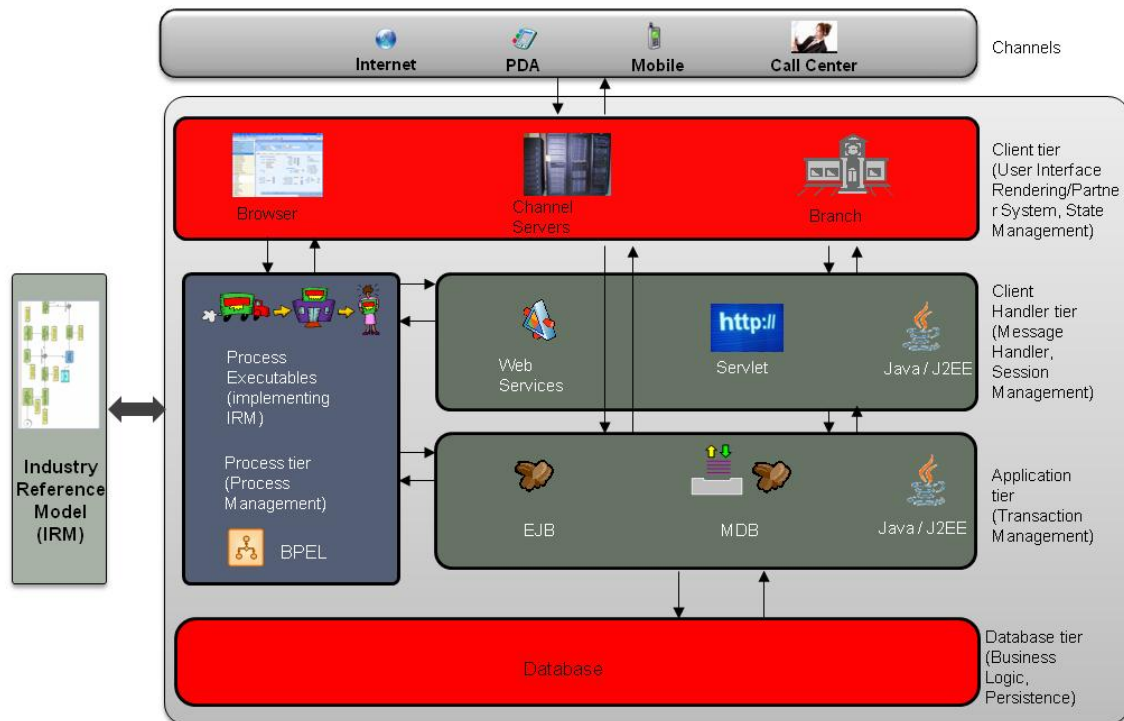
Internet PDA Mobile Call Center

Channels

Browser

Channel Servers

Branch

Client tier (User Interface Rendering/Partner System, State Management)

Process Executables (implementing IRM)

Process tier (Process Management)

BPEL

Web Services

http://

Servlet

Java / J2EE

Client Handler tier (Message Handler, Session Management)

EJB

MDB

Java / J2EE

Application tier (Transaction Management)

Industry Reference Model (IRM)

Database

Database tier (Business Logic, Persistence)